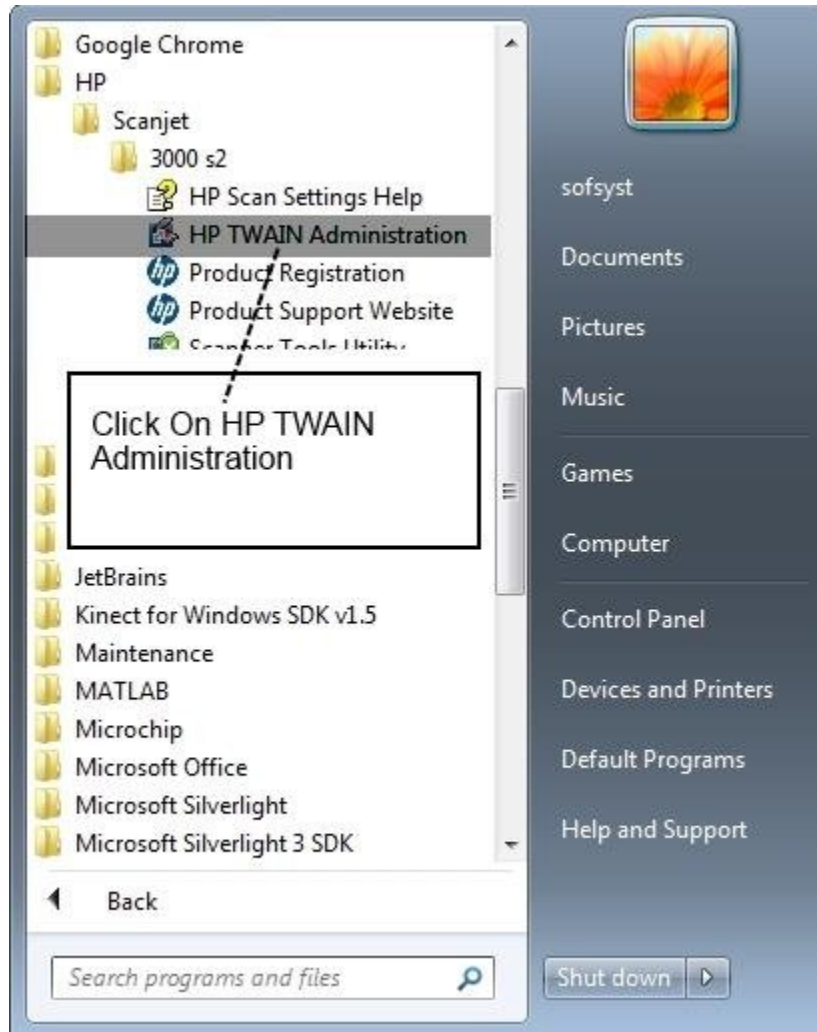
Google Chrome
HP
Scanjet
3000 s2
HP Scan Settings Help
HP TWAIN Administration
Product Registration
Product Support Website
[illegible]

Click On HP TWAIN Administration

JetBrains
Kinect for Windows SDK v1.5
Maintenance
MATLAB
Microchip
Microsoft Office
Microsoft Silverlight
Microsoft Silverlight 3 SDK

Back

Search programs and files

sofsyst
Documents
Pictures
Music
Games
Computer
Control Panel
Devices and Printers
Default Programs
Help and Support

Shut down